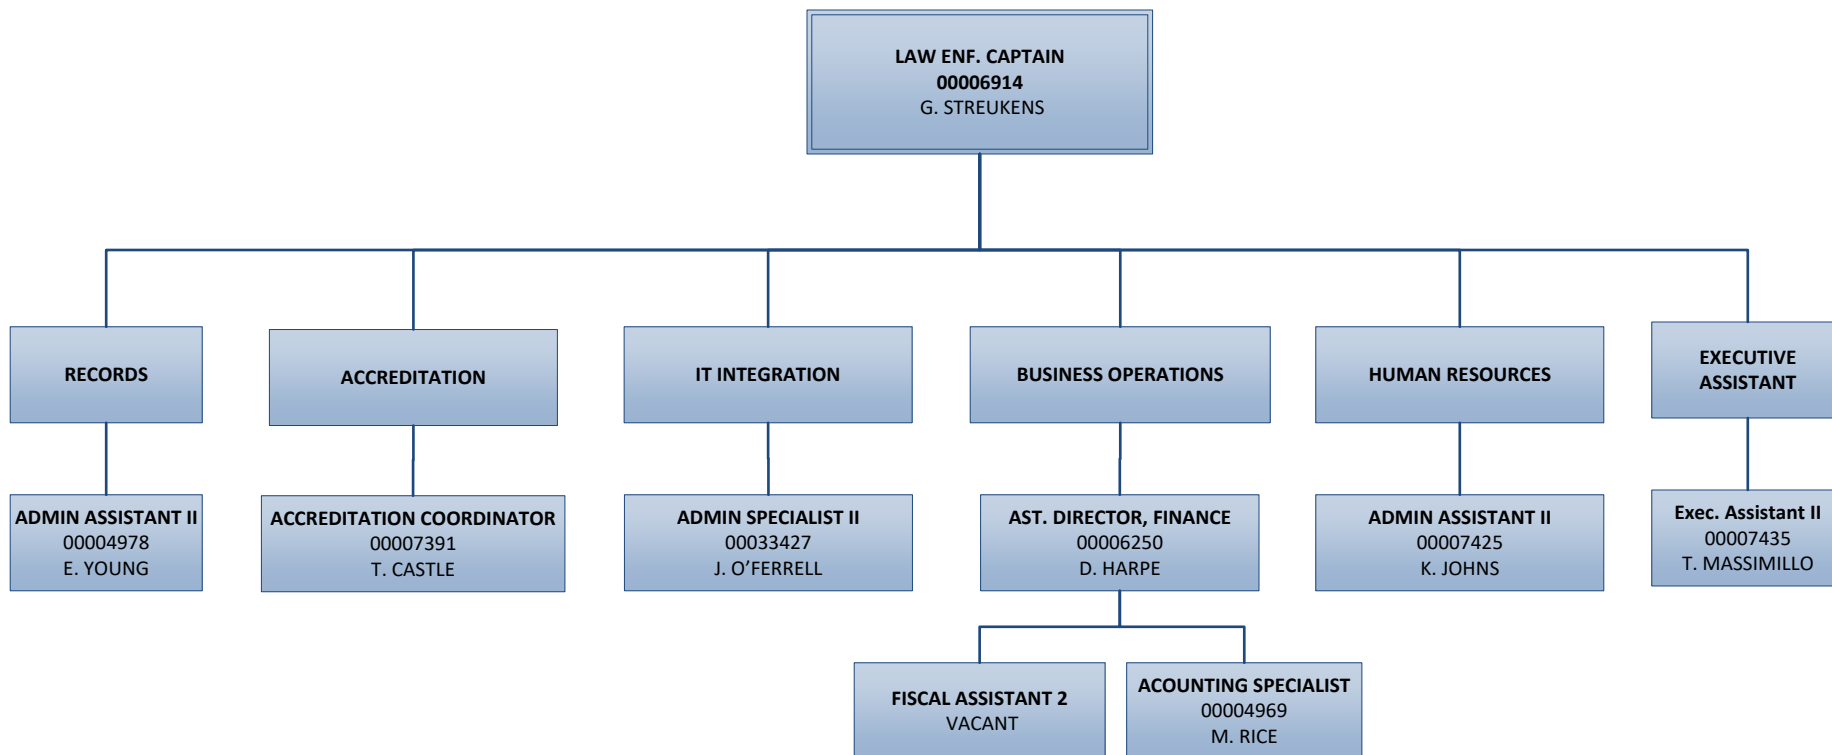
LAW ENF. CAPTAIN
00006914
G. STREUKENS

RECORDS

ADMIN ASSISTANT II
00004978
E. YOUNG

ACCREDITATION

ACCREDITATION COORDINATOR
00007391
T. CASTLE

IT INTEGRATION

ADMIN SPECIALIST II
00033427
J. O'FERRELL

BUSINESS OPERATIONS

AST. DIRECTOR, FINANCE
00006250
D. HARPE

FISCAL ASSISTANT 2
VACANT

ACOUNTING SPECIALIST
00004969
M. RICE

HUMAN RESOURCES

ADMIN ASSISTANT II
00007425
K. JOHNS

EXECUTIVE ASSISTANT

Exec. Assistant II
00007435
T. MASSIMILLO